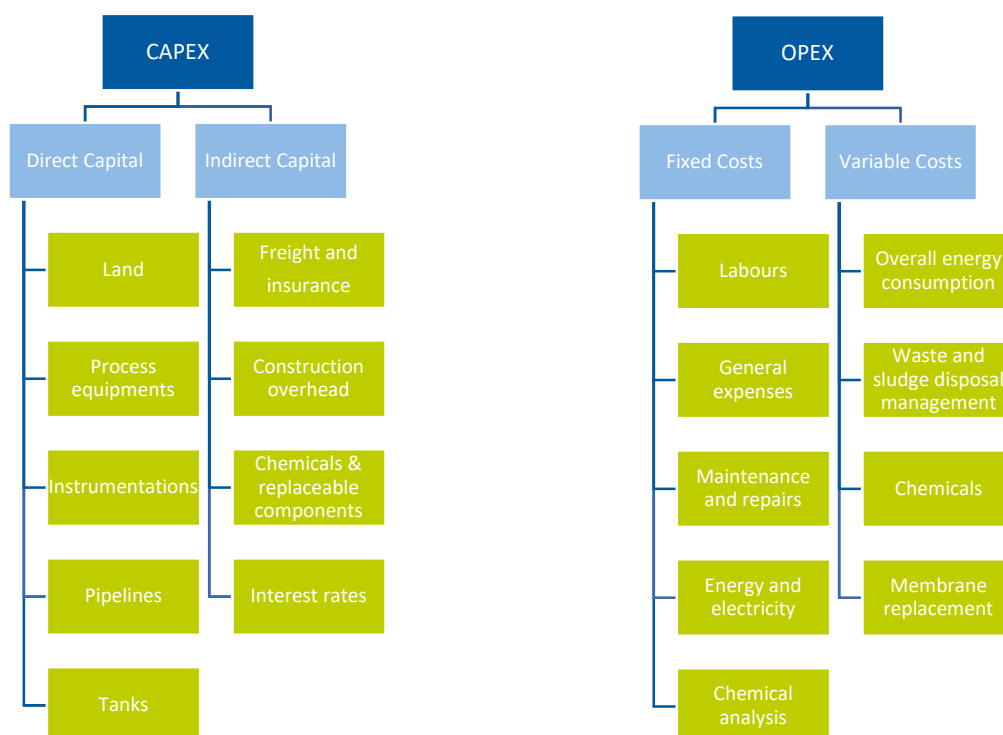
CAPEX

Direct Capital

Land

Process equipments

Instrumentations

Pipelines

Tanks

Indirect Capital

Freight and insurance

Construction overhead

Chemicals & replaceable components

Interest rates

OPEX

Fixed Costs

Labours

General expenses

Maintenance and repairs

Energy and electricity

Chemical analysis

Variable Costs

Overall energy consumption

Waste and sludge disposal management

Chemicals

Membrane replacement